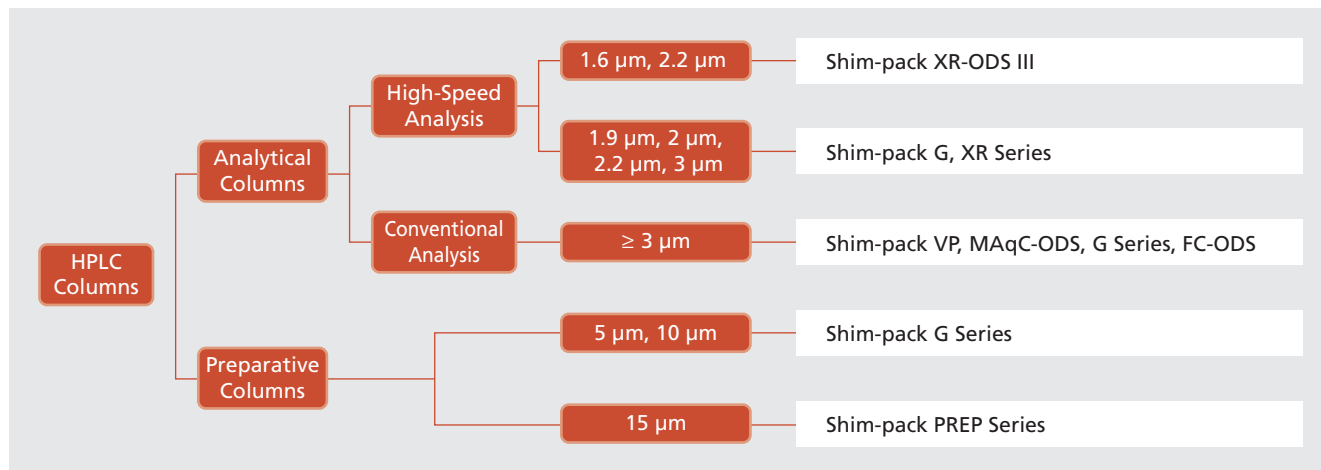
HPLC Columns

Analytical Columns

High-Speed Analysis

1.6 μm, 2.2 μm

Shim-pack XR-ODS III

1.9 μm, 2 μm, 2.2 μm, 3 μm

Shim-pack G, XR Series

Conventional Analysis

≥ 3 μm

Shim-pack VP, MAqC-ODS, G Series, FC-ODS

Preparative Columns

5 μm, 10 μm

Shim-pack G Series

15 μm

Shim-pack PREP Series